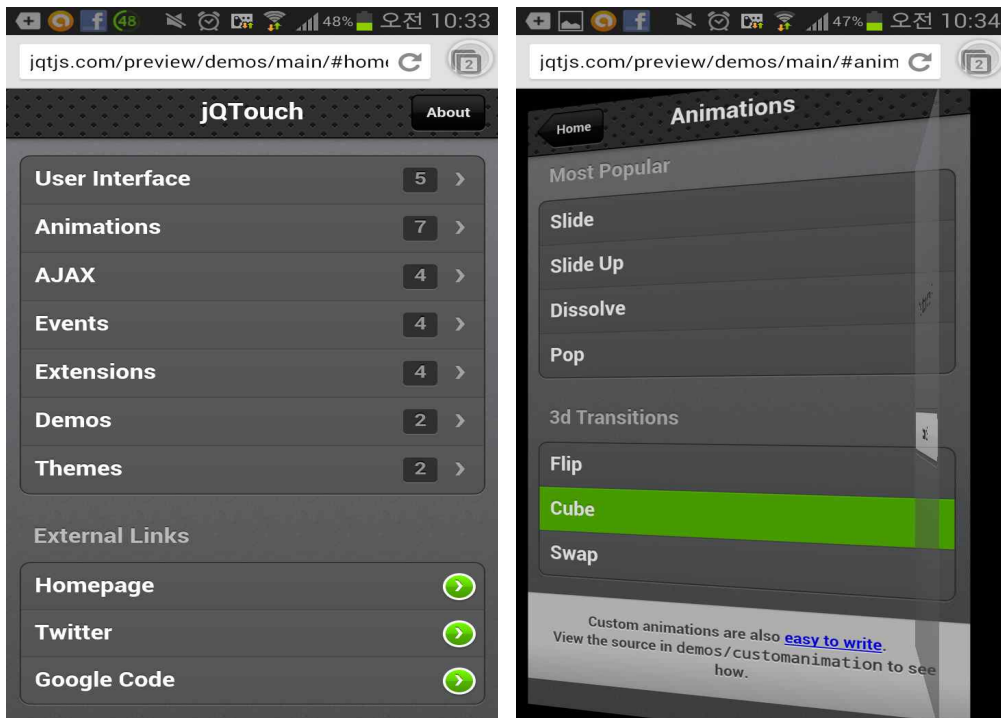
48 48% 오전 10:33
jqtjs.com/preview/demos/main/#hom
2
jQTouch
About
User Interface 5
Animations 7
AJAX 4
Events 4
Extensions 4
Demos 2
Themes 2
External Links
Homepage
Twitter
Google Code

47% 오전 10:34
jqtjs.com/preview/demos/main/#anim
2
Home
Animations
Most Popular
Slide
Slide Up
Dissolve
Pop
3d Transitions
Flip
Cube
Swap
Custom animations are also easy to write. View the source in demos/customanimation to see how.